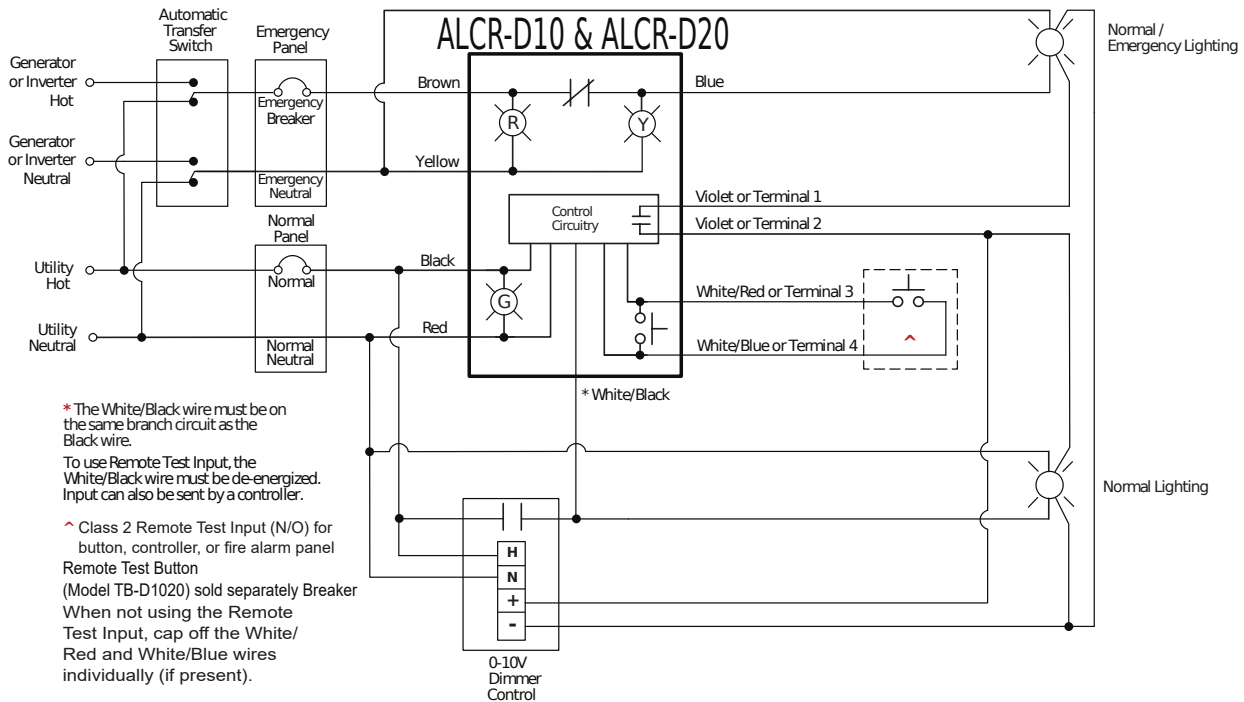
Automatic Transfer Switch

Emergency Panel

ALCR-D10 & ALCR-D20

Normal / Emergency Lighting

Generator or Inverter Hot

Generator or Inverter Neutral

Emergency Breaker

Emergency Neutral

Brown

Blue

R

Y

Yellow

Control Circuitry

Violet or Terminal 1

Violet or Terminal 2

Normal Panel

Utility Hot

Normal

Black

G

White/Red or Terminal 3

Utility Neutral

Normal Neutral

Red

White/Blue or Terminal 4

^

* White/Black

*The White/Black wire must be on the same branch circuit as the Black wire.

To use Remote Test Input, the White/Black wire must be de-energized. Input can also be sent by a controller.

^ Class 2 Remote Test Input (N/O) for button, controller, or fire alarm panel

Remote Test Button

(Model TB-D1020) sold separately Breaker

When not using the Remote Test Input, cap off the White/ Red and White/Blue wires individually (if present).

Normal Lighting

H

N

+

-

0-10V Dimmer Control